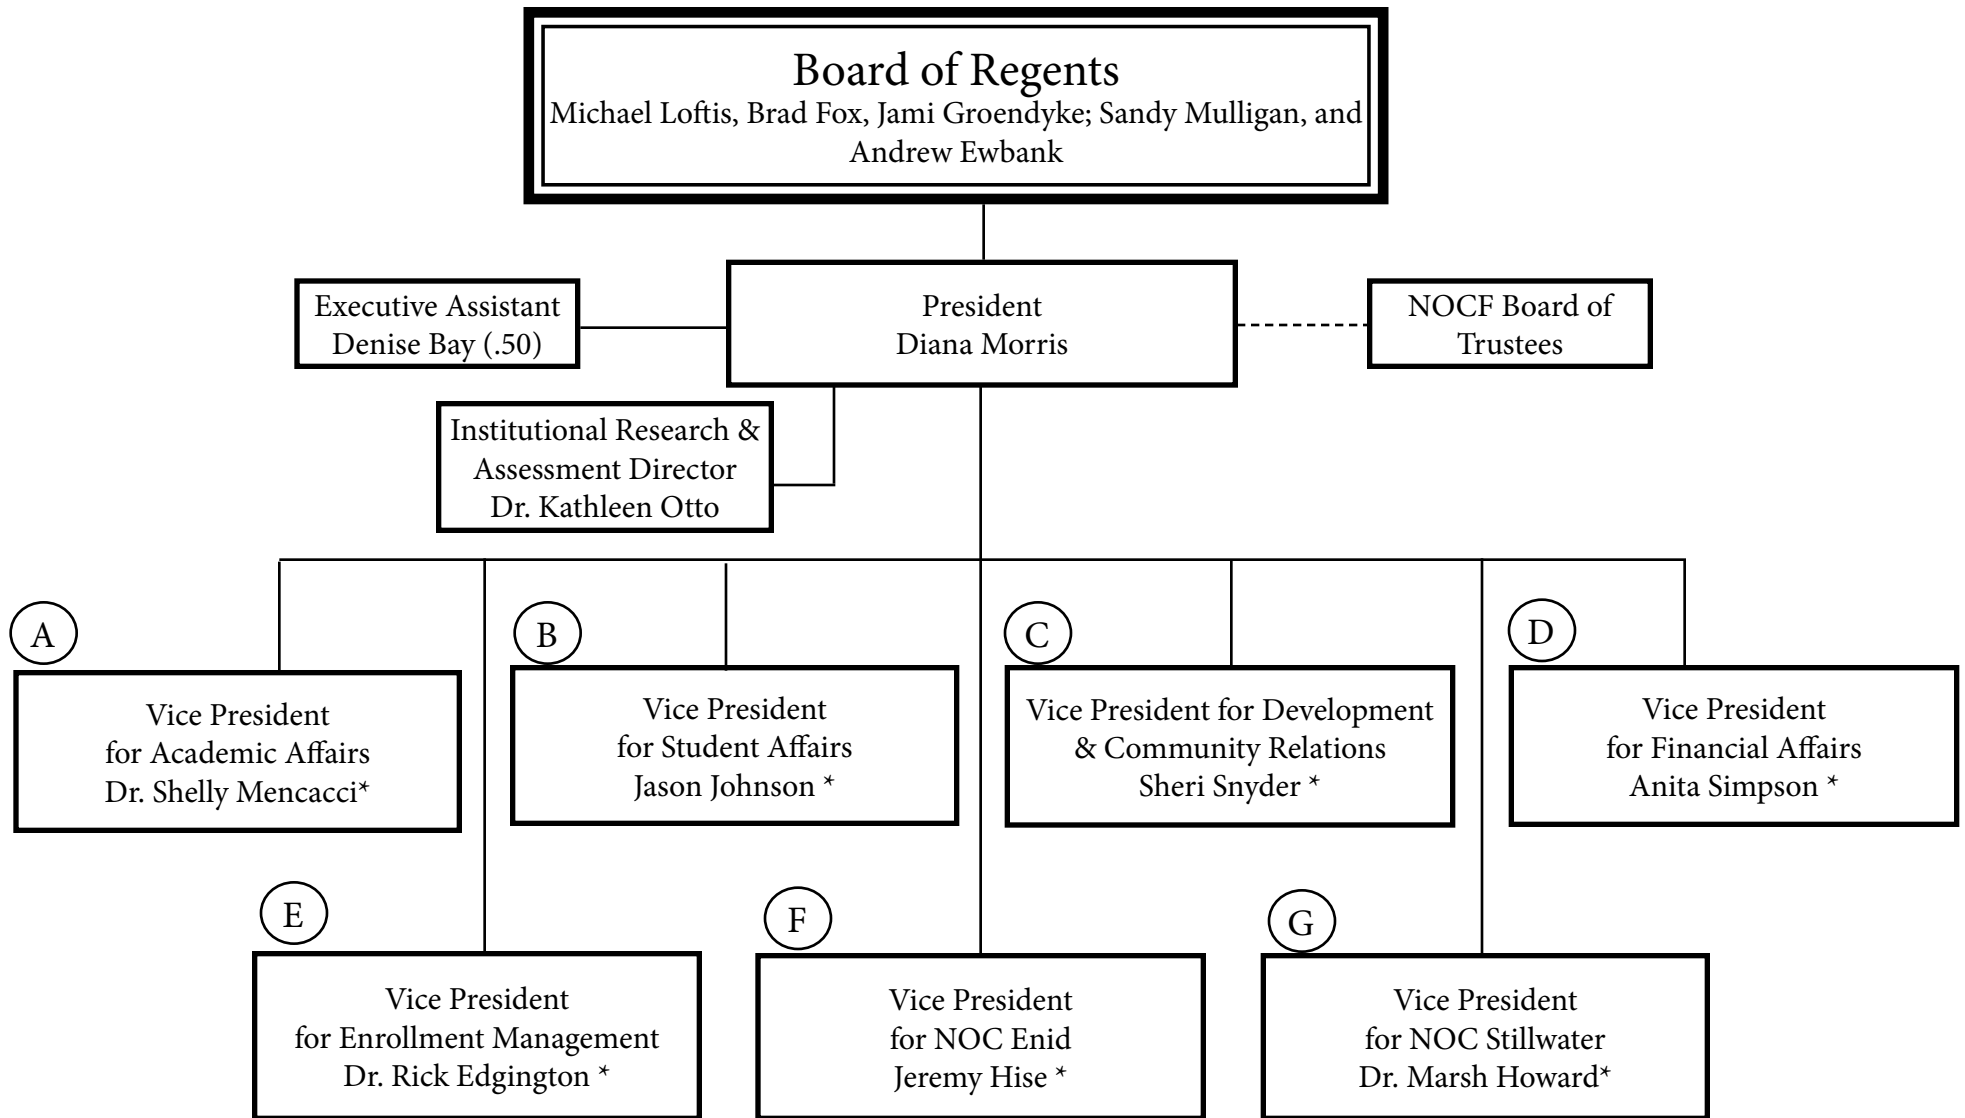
Board of Regents
Michael Loftis, Brad Fox, Jami Groendyke; Sandy Mulligan, and Andrew Ewbank

Executive Assistant
Denise Bay (.50)

President
Diana Morris

NOCF Board of Trustees

Institutional Research & Assessment Director
Dr. Kathleen Otto

A

Vice President
for Academic Affairs
Dr. Shelly Mencacci*

B

Vice President
for Student Affairs
Jason Johnson *

C

Vice President for Development & Community Relations
Sheri Snyder *

D

Vice President
for Financial Affairs
Anita Simpson *

E

Vice President
for Enrollment Management
Dr. Rick Edgington *

F

Vice President
for NOC Enid
Jeremy Hise *

G

Vice President
for NOC Stillwater
Dr. Marsh Howard*